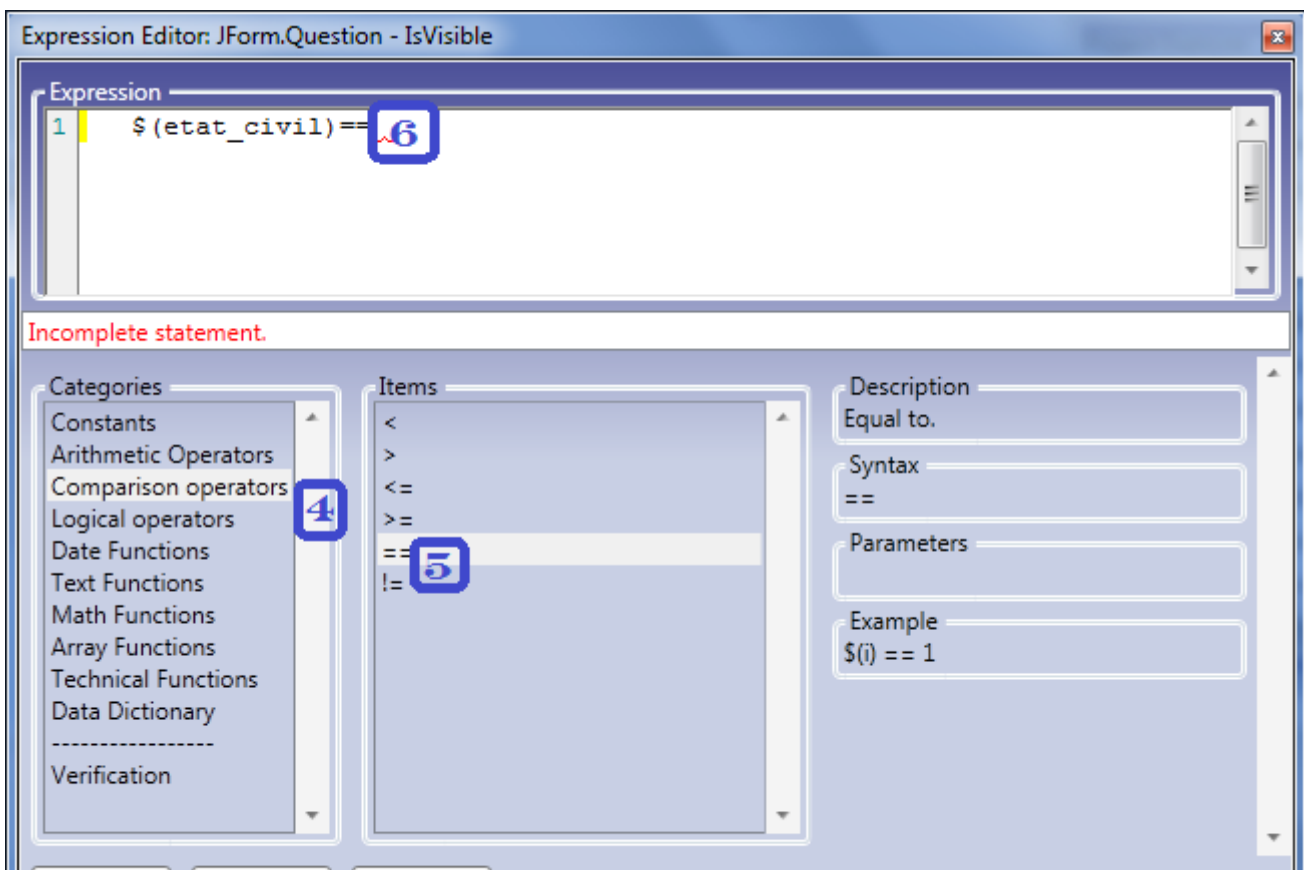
Expression Editor: JForm.Question - IsVisible

Expression

1 $(etat_civil)== 6

Incomplete statement.

Categories

Constants
Arithmetic Operators
Comparison operators
Logical operators
Date Functions
Text Functions
Math Functions
Array Functions
Technical Functions
Data Dictionary
-----------------
Verification

4

Items

<
>
<=
>=
==
!=

5

Description
Equal to.

Syntax
==

Parameters

Example
$(i) == 1